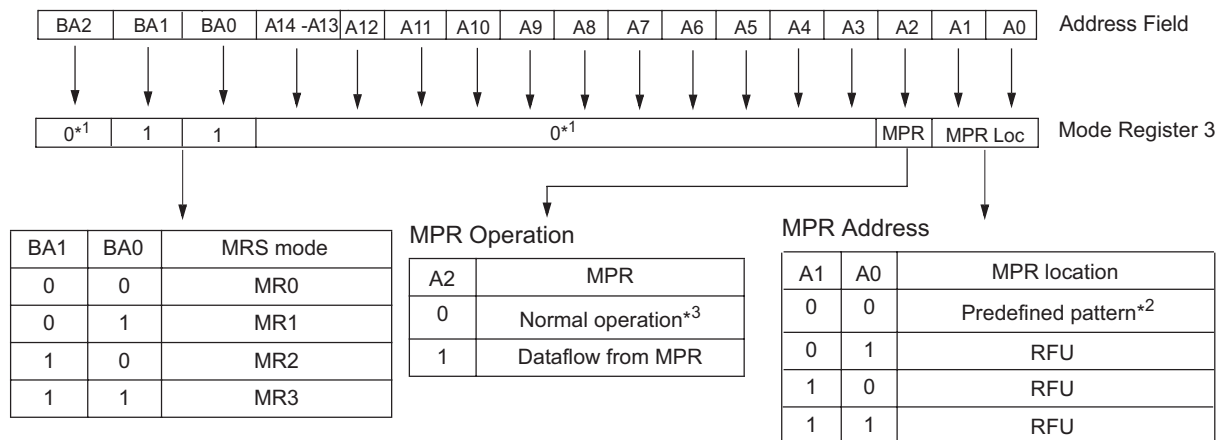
| BA2 | BA1 | BA0 | A14 -A13 | A12 | A11 | A10 | A9 | A8 | A7 | A6 | A5 | A4 | A3 | A2 | A1 | A0 |
|---|---|---|---|---|---|---|---|---|---|---|---|---|---|---|---|---|

Address Field

| 0*1 | 1 | 1 | 0*1 | MPR | MPR Loc |
|---|---|---|---|---|---|

Mode Register 3

| BA1 | BA0 | MRS mode |
|---|---|---|
| 0 | 0 | MR0 |
| 0 | 1 | MR1 |
| 1 | 0 | MR2 |
| 1 | 1 | MR3 |

MPR Operation

| A2 | MPR |
|---|---|
| 0 | Normal operation*3 |
| 1 | Dataflow from MPR |

MPR Address

| A1 | A0 | MPR location |
|---|---|---|
| 0 | 0 | Predefined pattern*2 |
| 0 | 1 | RFU |
| 1 | 0 | RFU |
| 1 | 1 | RFU |